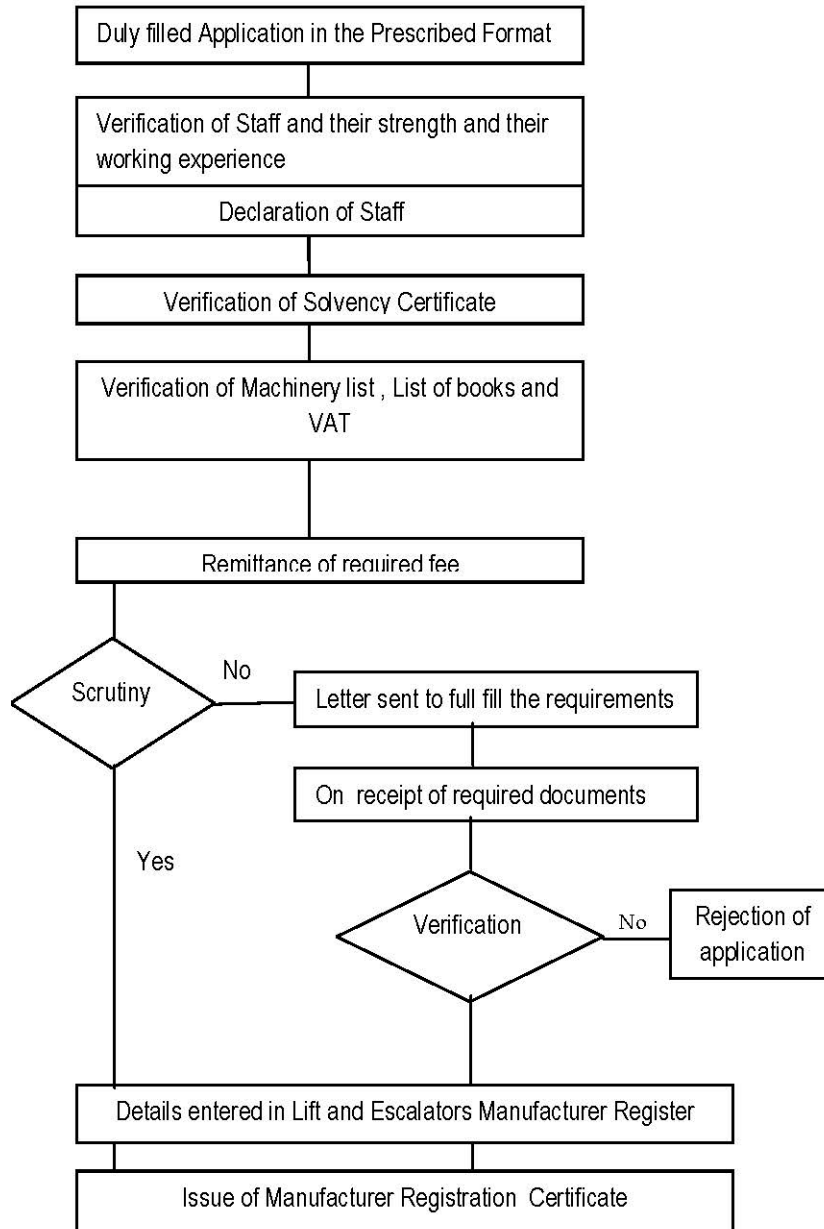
Duly filled Application in the Prescribed Format

Verification of Staff and their strength and their working experience

Declaration of Staff

Verification of Solvency Certificate

Verification of Machinery list , List of books and VAT

Remittance of required fee

Scrutiny

No

Letter sent to full fill the requirements

On receipt of required documents

Yes

Verification

No

Rejection of application

Details entered in Lift and Escalators Manufacturer Register

Issue of Manufacturer Registration Certificate